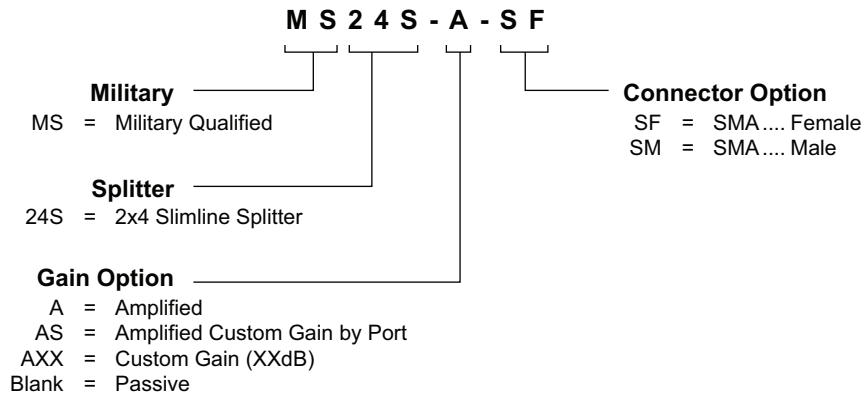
M S 2 4 S - A - S F

Military
MS = Military Qualified

Splitter
24S = 2x4 Slimline Splitter

Gain Option
A = Amplified
AS = Amplified Custom Gain by Port
AXX = Custom Gain (XXdB)
Blank = Passive

Connector Option
SF = SMA .... Female
SM = SMA .... Male